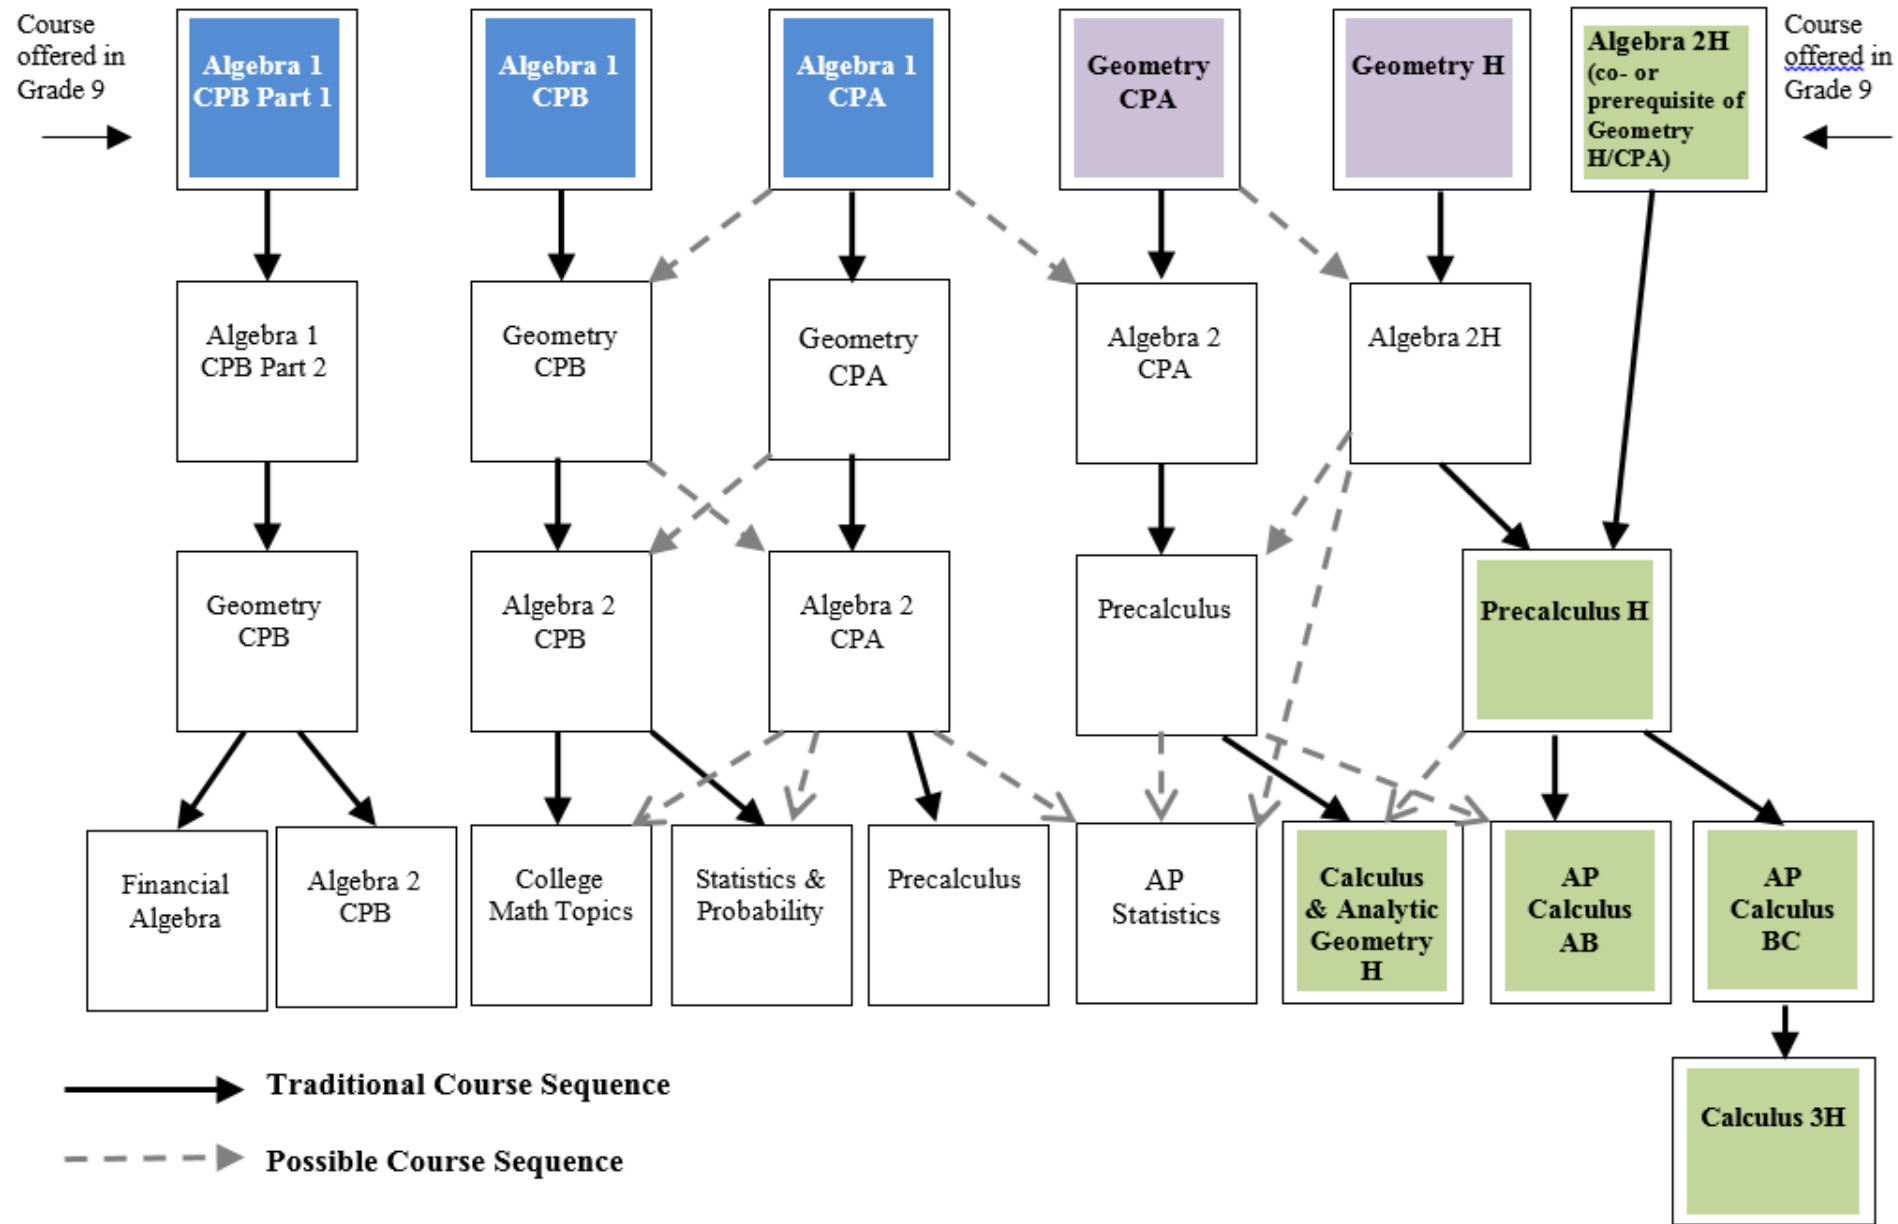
Course offered in Grade 9

Algebra 1 CPB Part 1

Algebra 1 CPB

Algebra 1 CPA

Geometry CPA

Geometry H

Algebra 2H (co- or prerequisite of Geometry H/CPA)

Course offered in Grade 9

Algebra 1 CPB Part 2

Geometry CPB

Geometry CPA

Algebra 2 CPA

Algebra 2H

Geometry CPB

Algebra 2 CPB

Algebra 2 CPA

Precalculus

Precalculus H

Financial Algebra

Algebra 2 CPB

College Math Topics

Statistics & Probability

Precalculus

AP Statistics

Calculus & Analytic Geometry H

AP Calculus AB

AP Calculus BC

Calculus 3H

Traditional Course Sequence

Possible Course Sequence